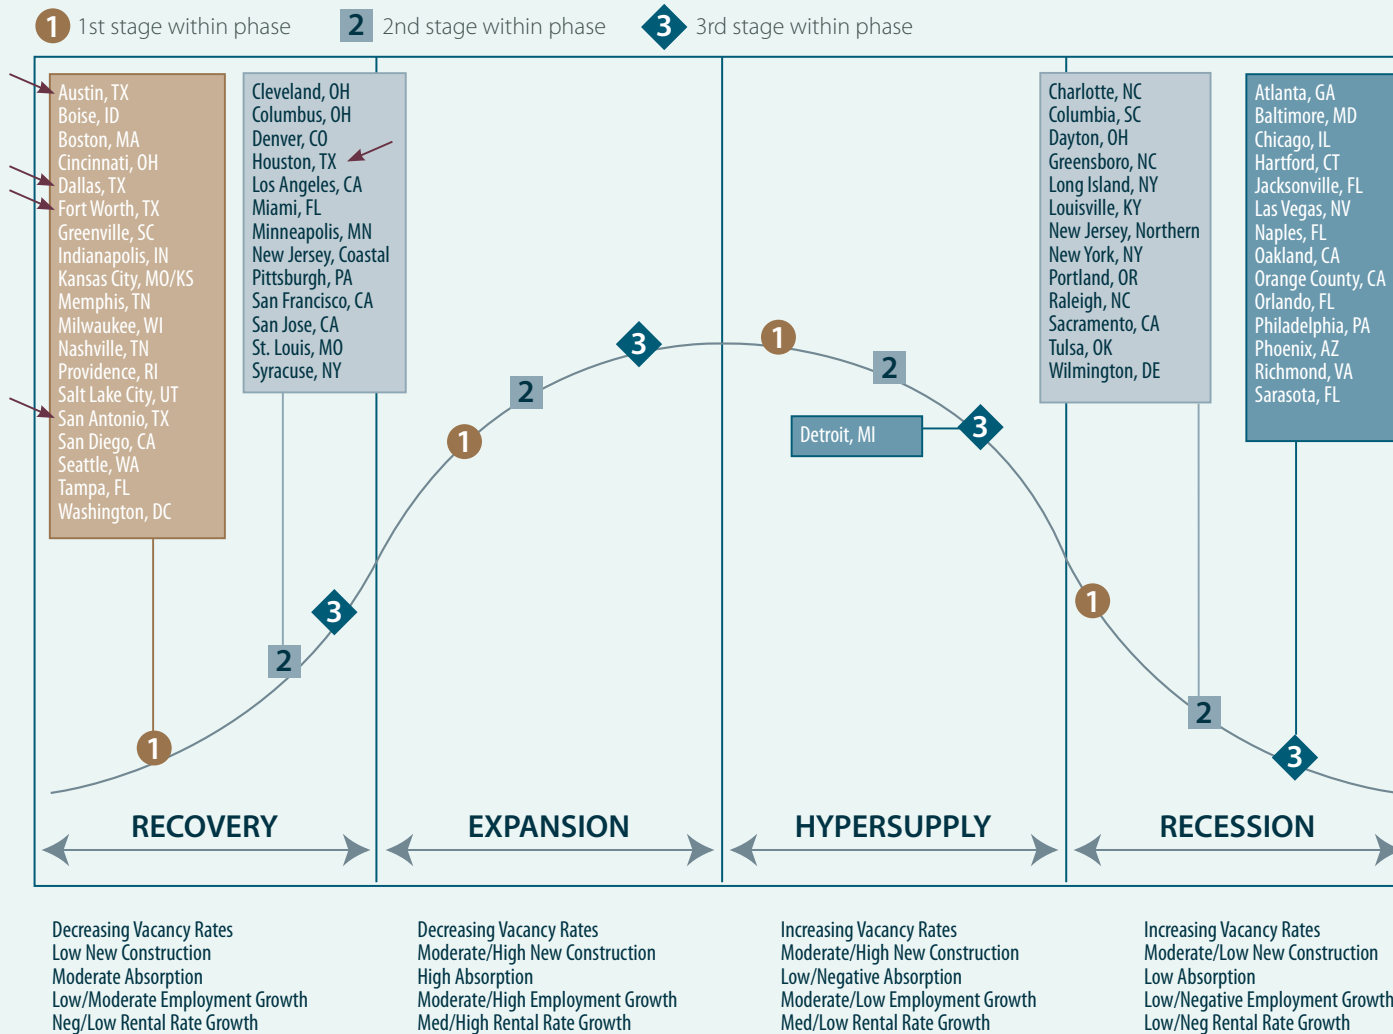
1 1st stage within phase 2 2nd stage within phase 3 3rd stage within phase

Austin, TX
Boise, ID
Boston, MA
Cincinnati, OH
Dallas, TX
Fort Worth, TX
Greenville, SC
Indianapolis, IN
Kansas City, MO/KS
Memphis, TN
Milwaukee, WI
Nashville, TN
Providence, RI
Salt Lake City, UT
San Antonio, TX
San Diego, CA
Seattle, WA
Tampa, FL
Washington, DC

Cleveland, OH
Columbus, OH
Denver, CO
Houston, TX
Los Angeles, CA
Miami, FL
Minneapolis, MN
New Jersey, Coastal
Pittsburgh, PA
San Francisco, CA
San Jose, CA
St. Louis, MO
Syracuse, NY

Charlotte, NC
Columbia, SC
Dayton, OH
Greensboro, NC
Long Island, NY
Louisville, KY
New Jersey, Northern
New York, NY
Portland, OR
Raleigh, NC
Sacramento, CA
Tulsa, OK
Wilmington, DE

Atlanta, GA
Baltimore, MD
Chicago, IL
Hartford, CT
Jacksonville, FL
Las Vegas, NV
Naples, FL
Oakland, CA
Orange County, CA
Orlando, FL
Philadelphia, PA
Phoenix, AZ
Richmond, VA
Sarasota, FL

Detroit, MI

3 2 1 3 2 1 2 3 1 2 3 1

RECOVERY
EXPANSION
HYPERSUPPLY
RECESSION

Decreasing Vacancy Rates
Low New Construction
Moderate Absorption
Low/Moderate Employment Growth
Neg/Low Rental Rate Growth

Decreasing Vacancy Rates
Moderate/High New Construction
High Absorption
Moderate/High Employment Growth
Med/High Rental Rate Growth

Increasing Vacancy Rates
Moderate/High New Construction
Low/Negative Absorption
Moderate/Low Employment Growth
Med/Low Rental Rate Growth

Increasing Vacancy Rates
Moderate/Low New Construction
Low Absorption
Low/Negative Employment Growth
Low/Neg Rental Rate Growth